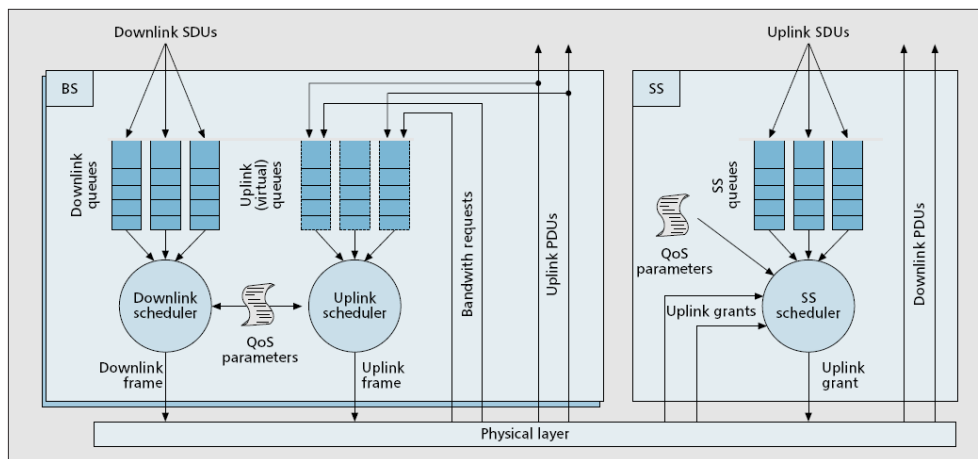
Downlink SDUs

BS

Downlink queues

Uplink (virtual) queues

Bandwith requests

Uplink PDUs

Downlink scheduler

Uplink scheduler

QoS parameters

Downlink frame

Uplink frame

Uplink SDUs

SS

SS queues

Downlink PDUs

QoS parameters

SS scheduler

Uplink grants

Uplink grant

Physical layer